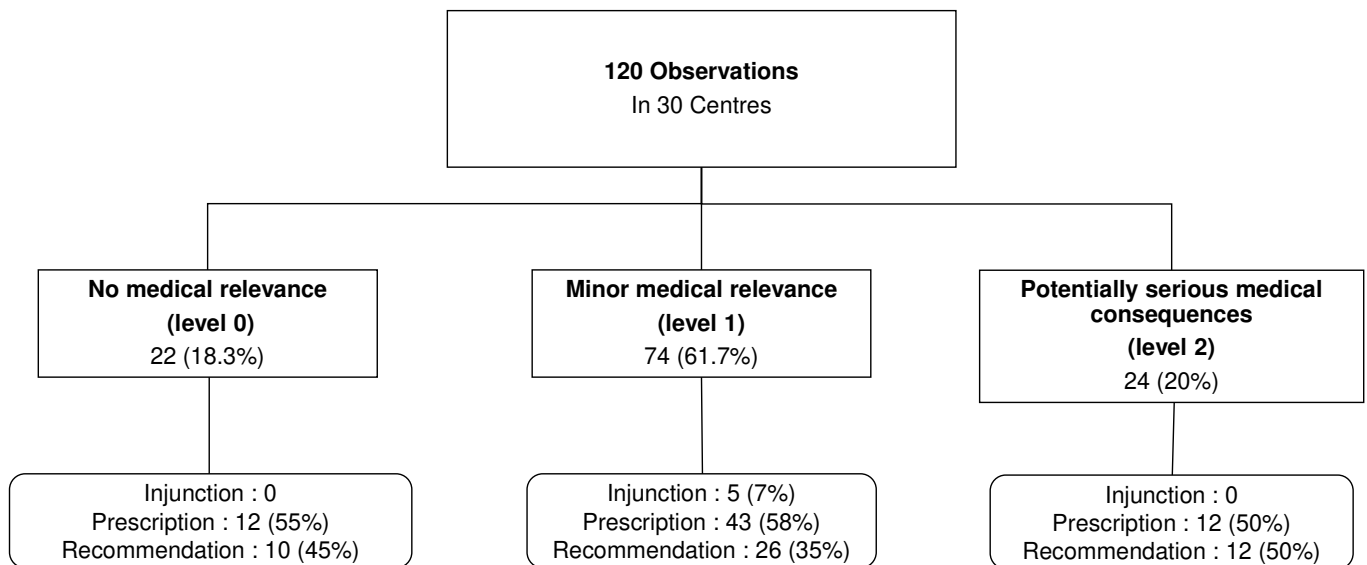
**120 Observations**
In 30 Centres

**No medical relevance (level 0)**
22 (18.3%)

**Minor medical relevance (level 1)**
74 (61.7%)

**Potentially serious medical consequences (level 2)**
24 (20%)

Injunction : 0
Prescription : 12 (55%)
Recommendation : 10 (45%)

Injunction : 5 (7%)
Prescription : 43 (58%)
Recommendation : 26 (35%)

Injunction : 0
Prescription : 12 (50%)
Recommendation : 12 (50%)